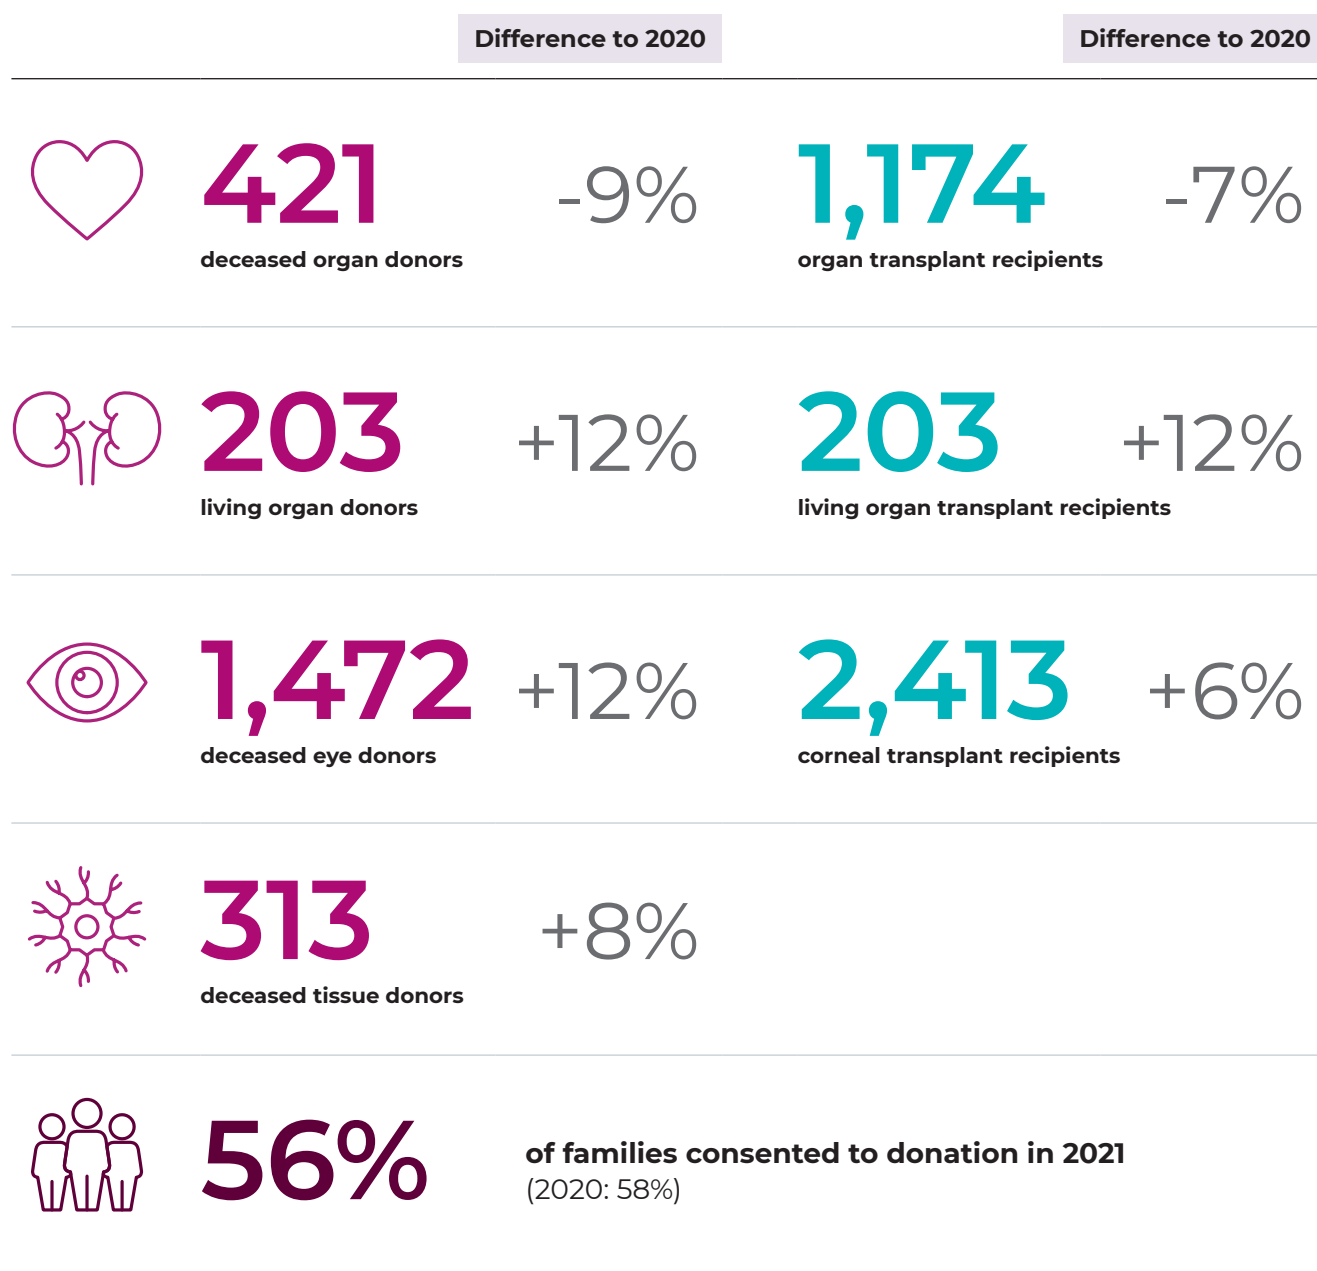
Difference to 2020

Difference to 2020

421
deceased organ donors

-9%

1,174
organ transplant recipients

-7%

203
living organ donors

+12%

203
living organ transplant recipients

+12%

1,472
deceased eye donors

+12%

2,413
corneal transplant recipients

+6%

313
deceased tissue donors

+8%

56%

of families consented to donation in 2021
(2020: 58%)